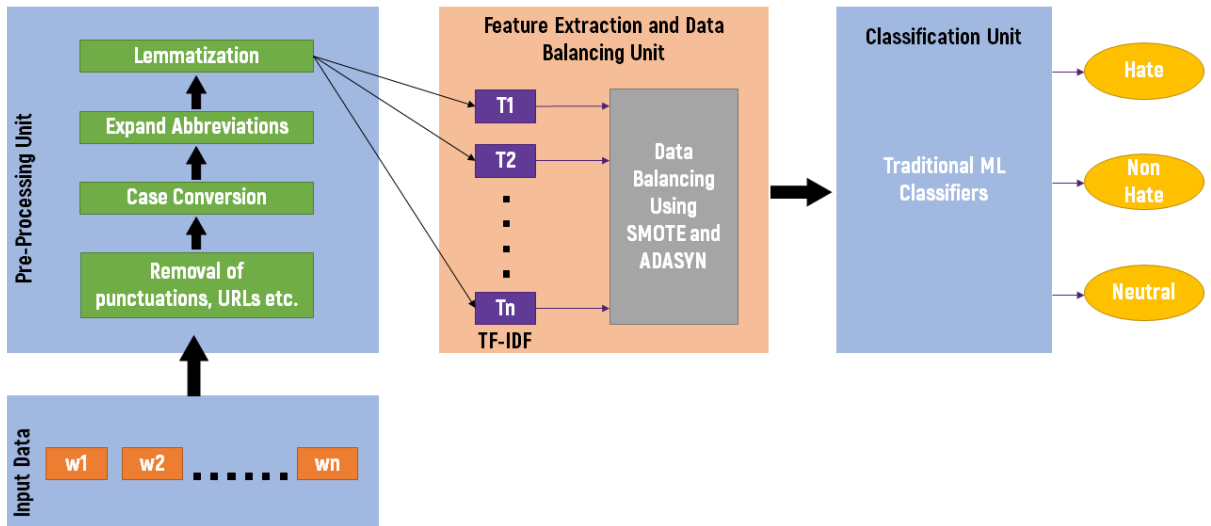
Pre-Processing Unit

Lemmatization

Expand Abbreviations

Case Conversion

Removal of punctuations, URLs etc.

Input Data

w1 w2 ...... wn

Feature Extraction and Data Balancing Unit

T1

T2

Tn

TF-IDF

Data Balancing Using SMOTE and ADASYN

Classification Unit

Traditional ML Classifiers

Hate

Non Hate

Neutral